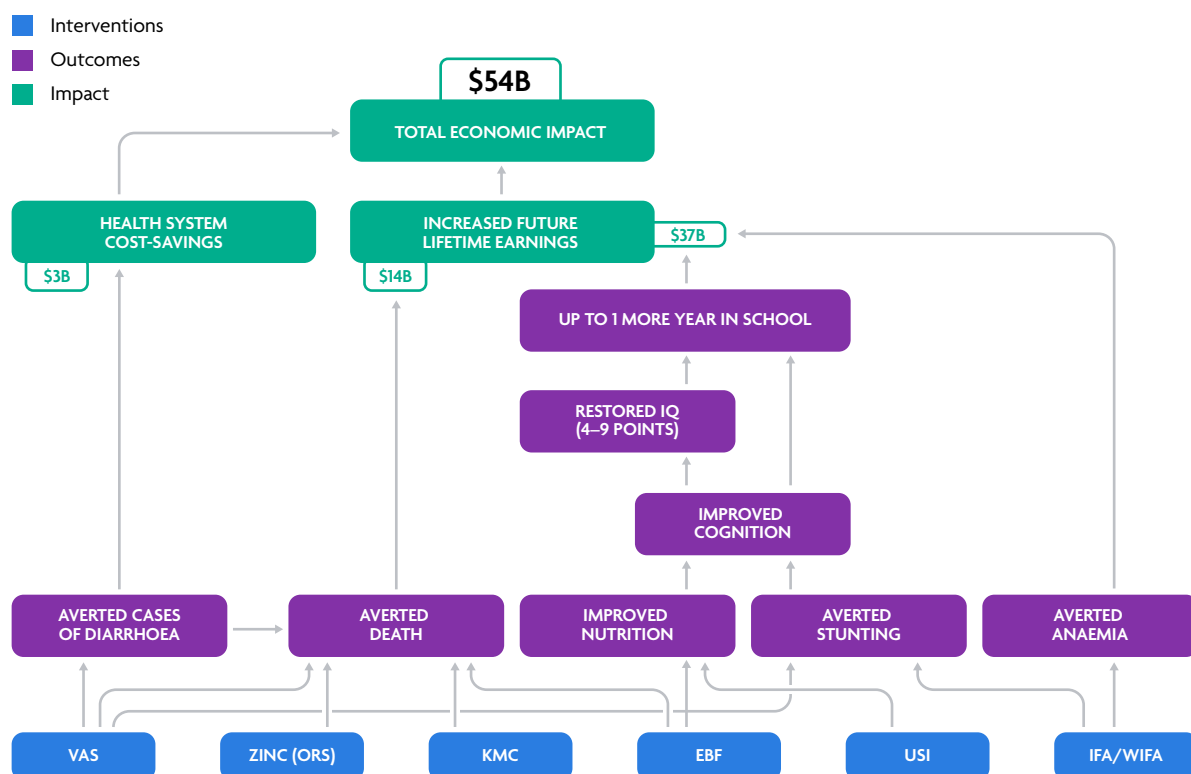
Interventions
Outcomes
Impact

$54B
TOTAL ECONOMIC IMPACT

HEALTH SYSTEM COST-SAVINGS
$3B

INCREASED FUTURE LIFETIME EARNINGS
$14B
$37B

UP TO 1 MORE YEAR IN SCHOOL

RESTORED IQ (4–9 POINTS)

IMPROVED COGNITION

AVERTED CASES OF DIARRHOEA
AVERTED DEATH
IMPROVED NUTRITION
AVERTED STUNTING
AVERTED ANAEMIA

VAS
ZINC (ORS)
KMC
EBF
USI
IFA/WIFA